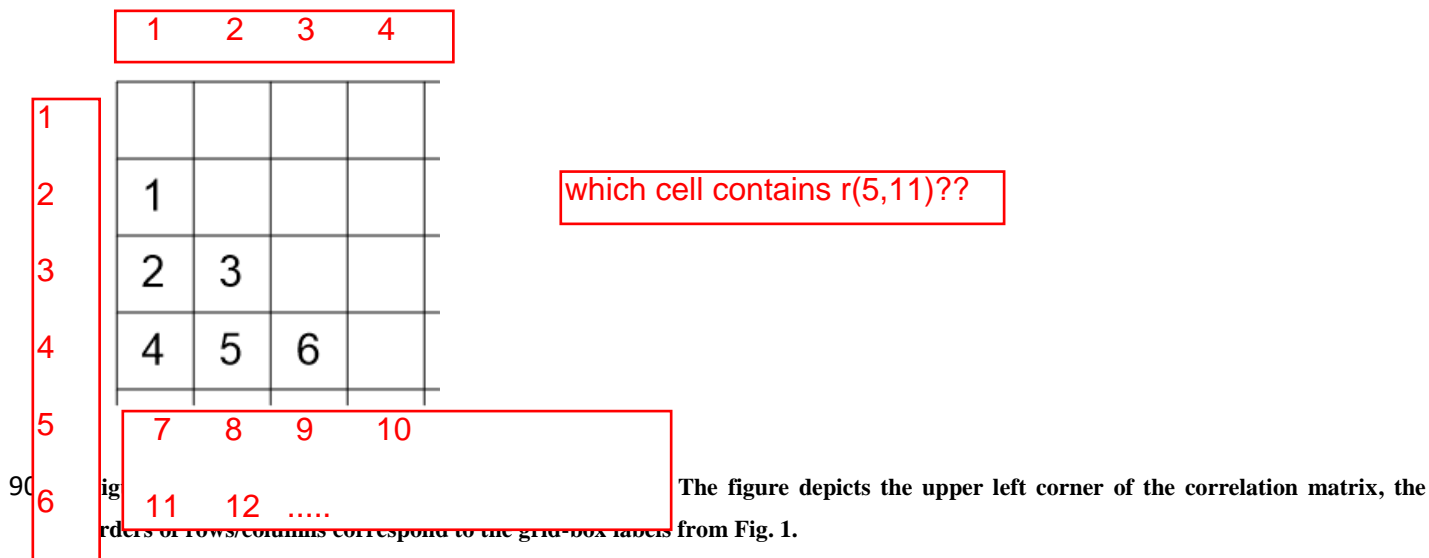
1 2 3 4

1
2
3
4
5
6

| | | | |
|---|---|---|---|
| | | | |
| 1 | | | |
| 2 | 3 | | |
| 4 | 5 | 6 | |

which cell contains r(5,11)??

7 8 9 10

11 12 .....

90 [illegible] ig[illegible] The figure depicts the upper left corner of the correlation matrix, the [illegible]rders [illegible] rows/columns correspond to the grid-box labels from Fig. 1.